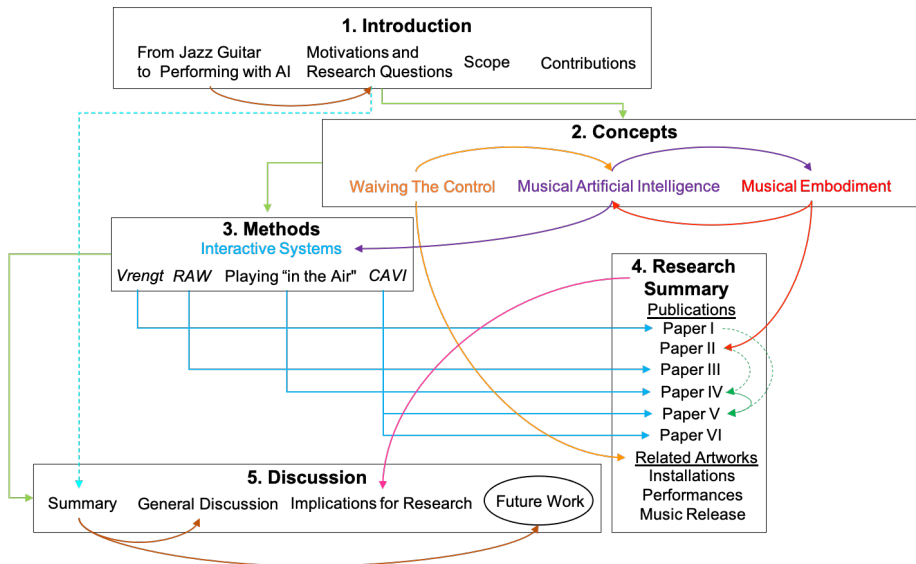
1. Introduction

From Jazz Guitar to Performing with AI

Motivations and Research Questions

Scope

Contributions

2. Concepts

Waiving The Control

Musical Artificial Intelligence

Musical Embodiment

3. Methods

Interactive Systems

*Vrengt* *RAW* Playing "in the Air" *CAVI*

4. Research Summary

Publications

Paper I

Paper II

Paper III

Paper IV

Paper V

Paper VI

Related Artworks

Installations

Performances

Music Release

5. Discussion

Summary

General Discussion

Implications for Research

Future Work